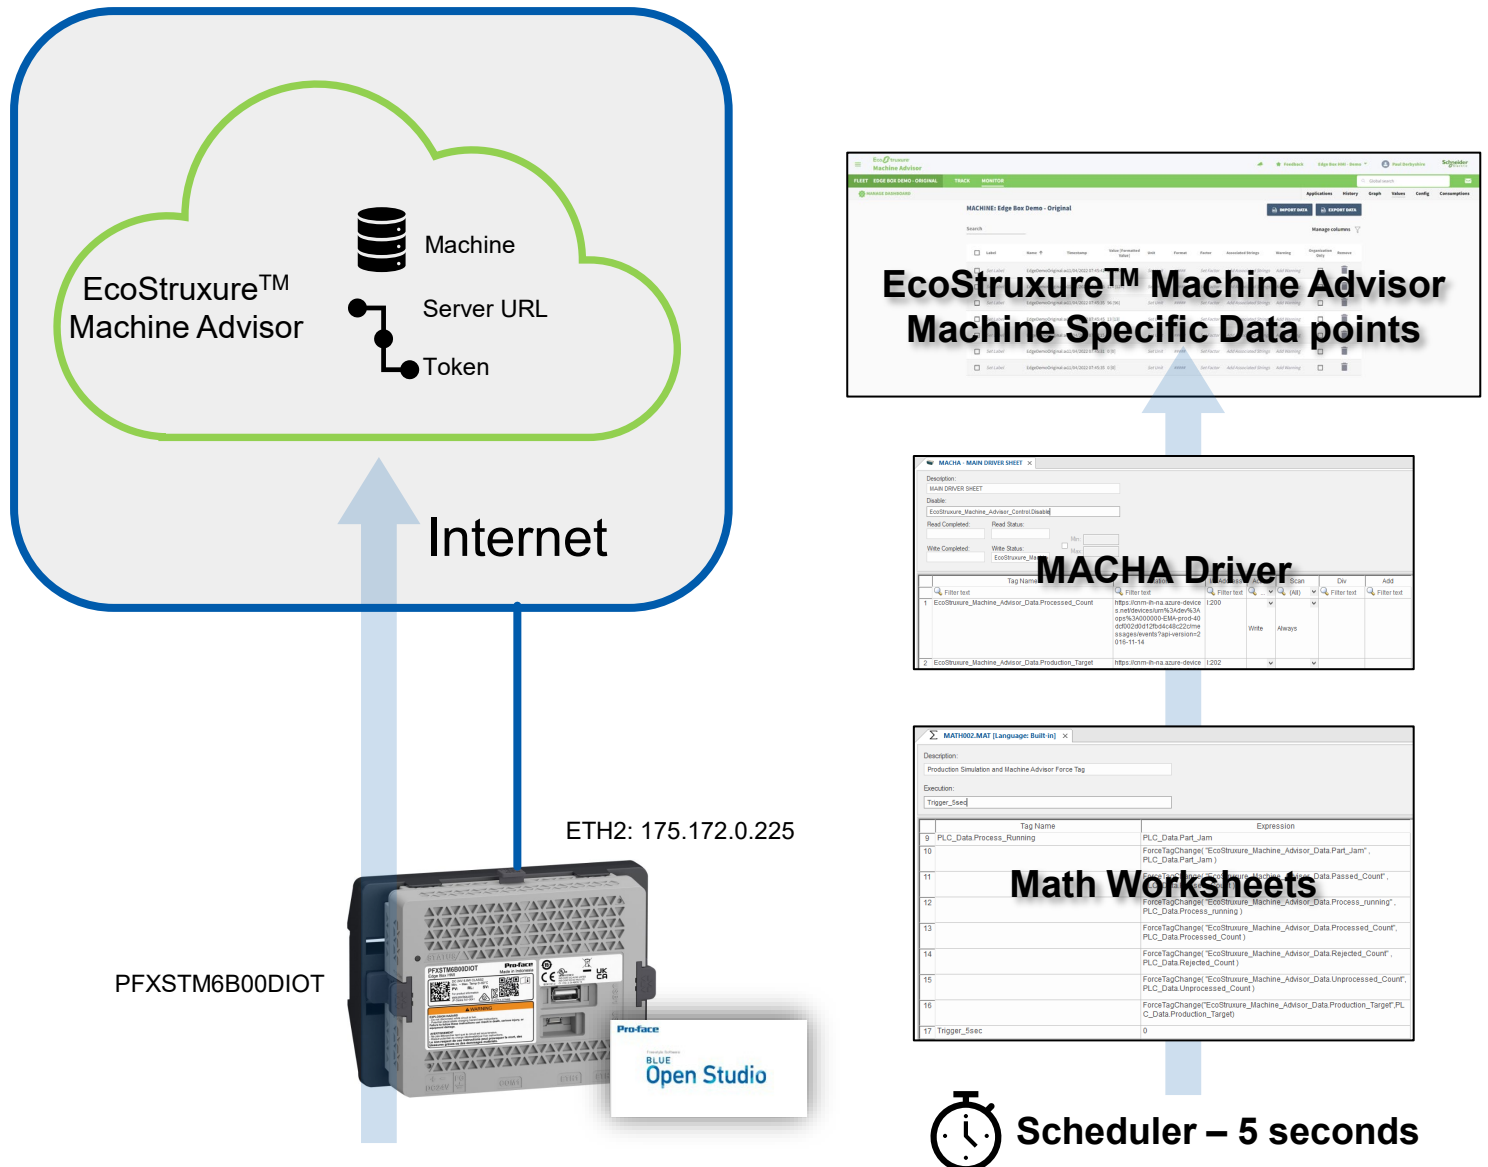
EcoStruxure™ Machine Advisor

Machine

Server URL

Token

Internet

EcoStruxure™ Machine Advisor
Machine Specific Data points

MACHA Driver

MACHA - MAIN DRIVER SHEET

Description:
MAIN DRIVER SHEET
Disable:
EcoStruxure_Machine_Advisor_Control.Disable
Read Completed:
Read Status:
Write Completed:
Write Status:

| | Tag Name | | | | Scan | Div | Add |
|---|---|---|---|---|---|---|---|
| | Filter text | | Filter text | | (All) | Filter text | Filter text |
| 1 | EcoStruxure_Machine_Advisor_Data.Processed_Count | https://cnm-ih-na.azure-devices.net/devices/lum%3Adev%3Aops%3A000000-EMA-prod-40dcf002d0d12fbd4c48c22c/messages/events?api-version=2016-11-14 | 1:200 | | Write | Always | |
| 2 | EcoStruxure_Machine_Advisor_Data.Production_Target | https://cnm-ih-na.azure-device | 1:202 | | | | |

Math Worksheets

MATH002.MAT [Language: Built-in]

Description:
Production Simulation and Machine Advisor Force Tag
Execution:
Trigger_5sec

| | Tag Name | Expression |
|---|---|---|
| 9 | PLC_Data.Process_Running | PLC_Data.Part_Jam |
| 10 | | ForceTagChange( "EcoStruxure_Machine_Advisor_Data.Part_Jam", PLC_Data.Part_Jam ) |
| 11 | | ForceTagChange( "EcoStruxure_Machine_Advisor_Data.Passed_Count", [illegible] ) |
| 12 | | ForceTagChange( "EcoStruxure_Machine_Advisor_Data.Process_running", PLC_Data.Process_running ) |
| 13 | | ForceTagChange( "EcoStruxure_Machine_Advisor_Data.Processed_Count", PLC_Data.Processed_Count ) |
| 14 | | ForceTagChange( "EcoStruxure_Machine_Advisor_Data.Rejected_Count", PLC_Data.Rejected_Count ) |
| 15 | | ForceTagChange( "EcoStruxure_Machine_Advisor_Data.Unprocessed_Count", PLC_Data.Unprocessed_Count ) |
| 16 | | ForceTagChange("EcoStruxure_Machine_Advisor_Data.Production_Target",PLC_Data.Production_Target) |
| 17 | Trigger_5sec | 0 |

ETH2: 175.172.0.225

PFXSTM6B00DIOT

Pro-face

BLUE
Open Studio

Scheduler – 5 seconds